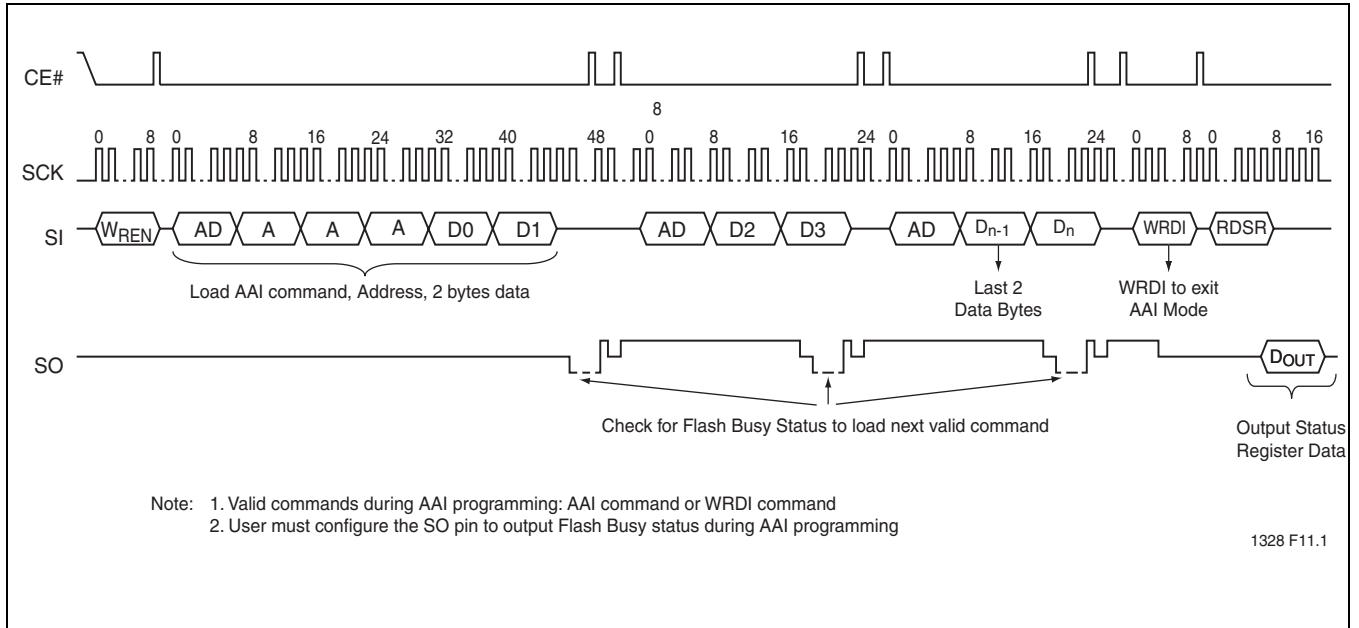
CE#

8

0 8 0 8 16 24 32 40 48 0 8 16 24 0 8 16 24 0 8 0 8 16

SCK

SI $W_{REN}$ AD A A A D0 D1 AD D2 D3 AD $D_{n-1}$ $D_n$ WRDI RDSR

Load AAI command, Address, 2 bytes data

Last 2 Data Bytes

WRDI to exit AAI Mode

SO

$D_{OUT}$

Check for Flash Busy Status to load next valid command

Output Status Register Data

Note: 1. Valid commands during AAI programming: AAI command or WRDI command
2. User must configure the SO pin to output Flash Busy status during AAI programming

1328 F11.1